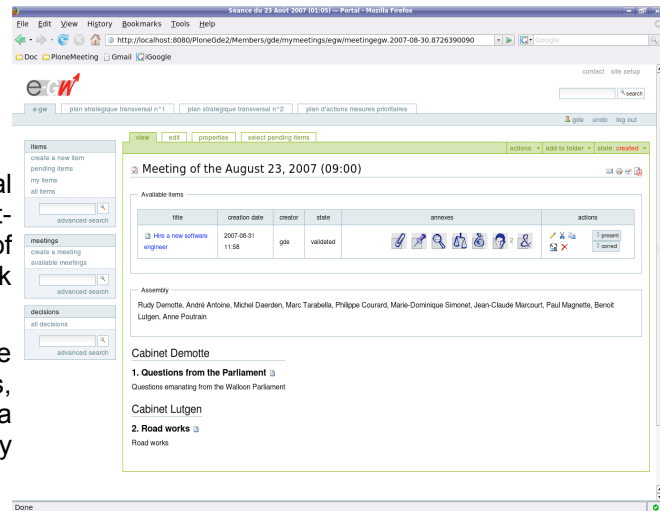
Seance du 23 Août 2007 (01:05) — Portal - Mozilla Firefox

File Edit View History Bookmarks Tools Help

http://localhost:8080/PloneGde2/Members/gde/mymeetings/egw/meetingegw.2007-08-30.8726390090

Google

Doc PloneMeeting Gmail iGoogle

contact site setup

search

e-gw plan stratégique transversal n°1 plan stratégique transversal n°2 plan d'actions mesures prioritaires

gde undo log out

items
create a new item
pending items
my items
all items

advanced search

meetings
create a meeting
available meetings

advanced search

decisions
all decisions

advanced search

view edit properties select pending items

actions add to folder state: created

Meeting of the August 23, 2007 (09:00)

Available items

| title | creation date | creator | state | annexes | actions |
|---|---|---|---|---|---|
| Hire a new software engineer | 2007-08-31 11:58 | gde | validated | 2 | present correct |

Assembly

Rudy Demotte, André Antoine, Michel Daerden, Marc Tarabella, Philippe Courard, Marie-Dominique Simonet, Jean-Claude Marcourt, Paul Magnette, Benoit Lutgen, Anne Poutrain

Cabinet Demotte

1. Questions from the Parliament

Questions emanating from the Walloon Parliament

Cabinet Lutgen

2. Road works

Road works

Done

al
t-
of
k

e
s,
a
y